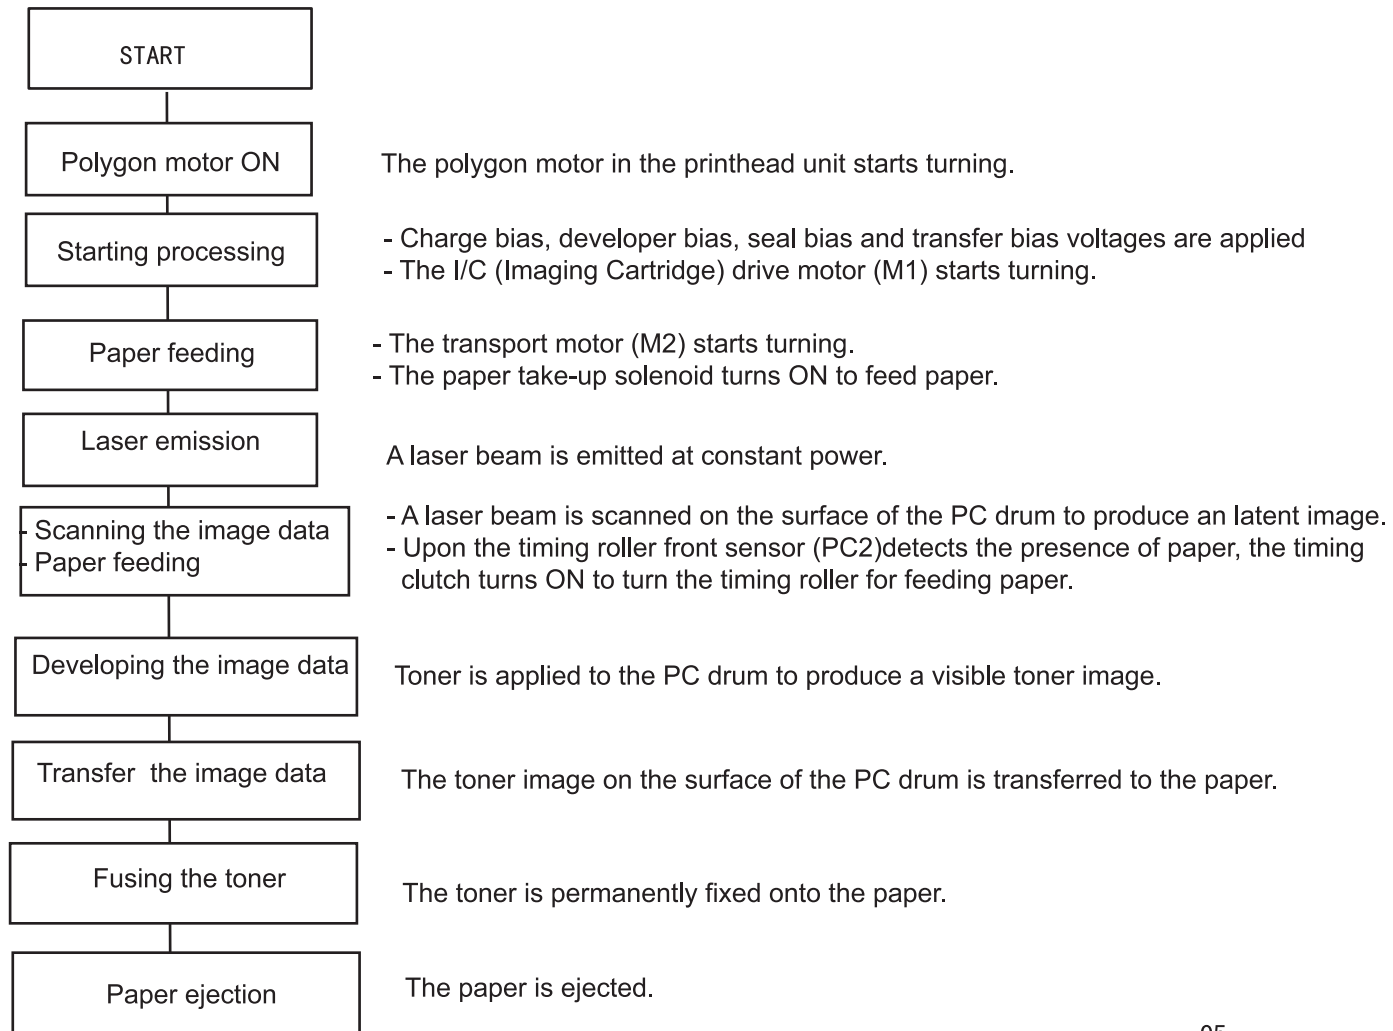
START

Polygon motor ON

The polygon motor in the printhead unit starts turning.

Starting processing

- Charge bias, developer bias, seal bias and transfer bias voltages are applied
- The I/C (Imaging Cartridge) drive motor (M1) starts turning.

Paper feeding

- The transport motor (M2) starts turning.
- The paper take-up solenoid turns ON to feed paper.

Laser emission

A laser beam is emitted at constant power.

- Scanning the image data
- Paper feeding

- A laser beam is scanned on the surface of the PC drum to produce an latent image.
- Upon the timing roller front sensor (PC2)detects the presence of paper, the timing clutch turns ON to turn the timing roller for feeding paper.

Developing the image data

Toner is applied to the PC drum to produce a visible toner image.

Transfer the image data

The toner image on the surface of the PC drum is transferred to the paper.

Fusing the toner

The toner is permanently fixed onto the paper.

Paper ejection

The paper is ejected.

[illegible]